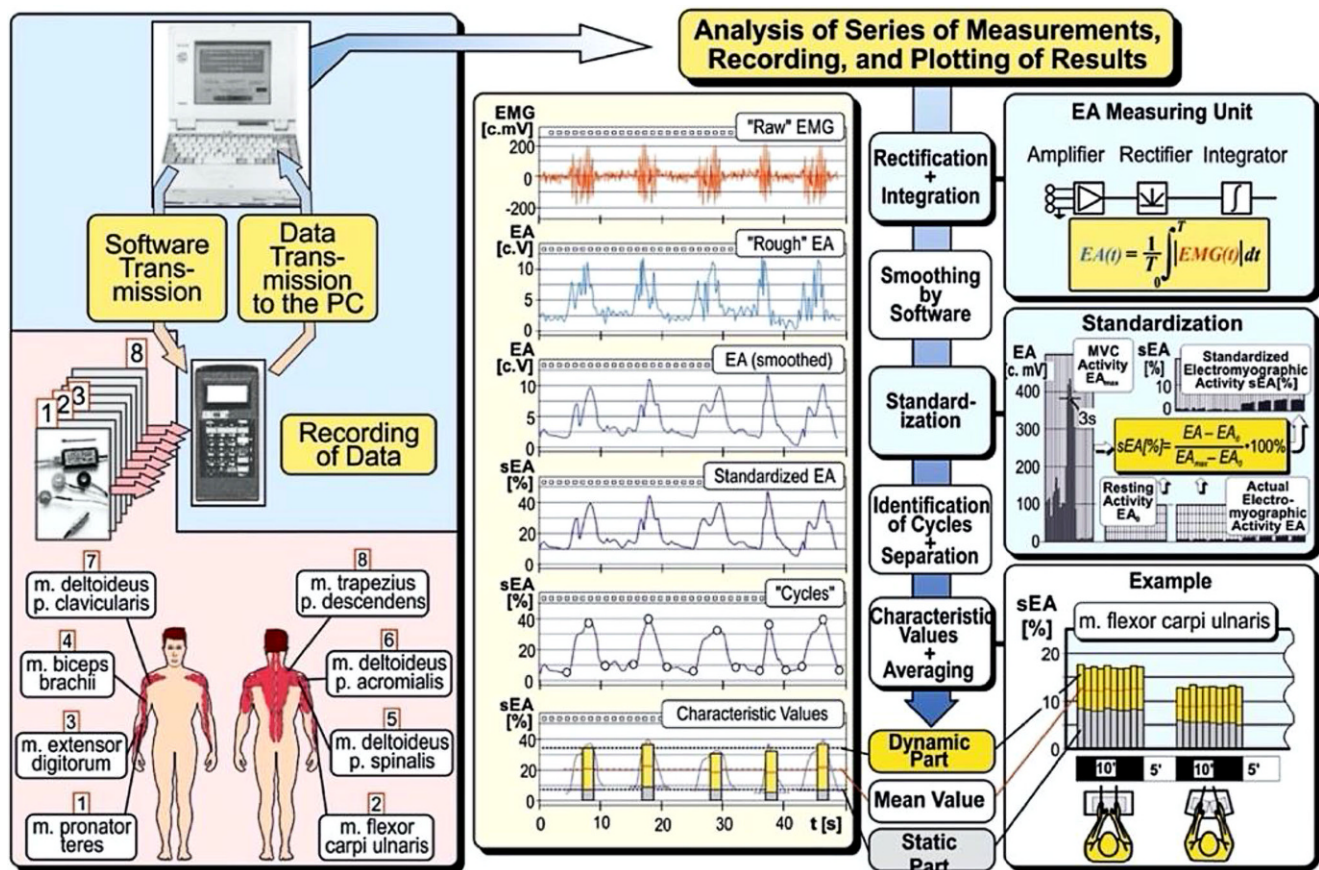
Software Transmission

Data Transmission to the PC

8
1 2 3

Recording of Data

7
m. deltoideus p. clavicularis

4
m. biceps brachii

3
m. extensor digitorum

1
m. pronator teres

8
m. trapezius p. descendens

6
m. deltoideus p. acromialis

5
m. deltoideus p. spinalis

2
m. flexor carpi ulnaris

Analysis of Series of Measurements, Recording, and Plotting of Results

EMG [c.mV]
"Raw" EMG
200
0
-200

EA [c.V]
"Rough" EA
10
5
0

EA [c.V]
EA (smoothed)
10
5
0

sEA [%]
Standardized EA
40
20
0

sEA [%]
"Cycles"
40
20
0

sEA [%]
Characteristic Values
40
20
0
0 10 20 30 40 t [s]

Rectification + Integration

Smoothing by Software

Standardization

Identification of Cycles + Separation

Characteristic Values + Averaging

Dynamic Part

Mean Value

Static Part

EA Measuring Unit
Amplifier Rectifier Integrator
$EA(t) = \frac{1}{T}\int_0^T |EMG(t)|\,dt$

Standardization
EA [c. mV]
400
300
200
100
0
MVC Activity $EA_{max}$
3s
sEA [%]
10
0
Standardized Electromyographic Activity sEA[%]
$sEA[\%] = \frac{EA - EA_0}{EA_{max} - EA_0} \cdot 100\%$
Resting Activity $EA_0$
Actual Electromyographic Activity EA

Example
sEA [%]
m. flexor carpi ulnaris
20
10
0
10' 5' 10' 5'